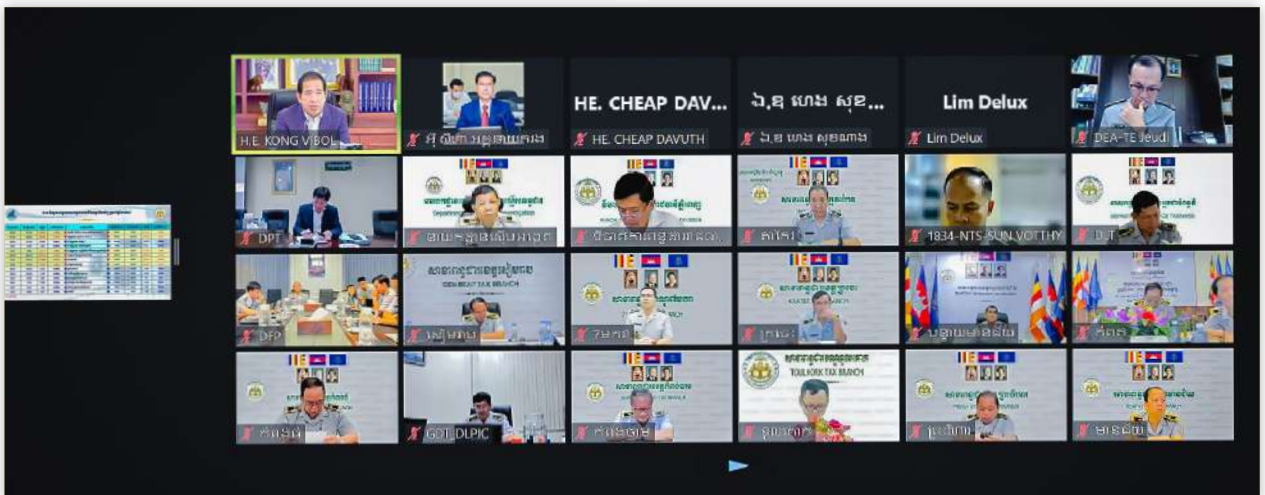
H.E. KONG VIBOL

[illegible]

HE. CHEAP DAV...
HE. CHEAP DAVUTH

ឯ.ឧ ហេង សុខ...
ឯ.ឧ ហេង សុខ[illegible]

Lim Delux
Lim Delux

DEA-TE Jeudi

DPT

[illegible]

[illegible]

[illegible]

1834-NTS-SUN VOTTHY

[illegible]

DFP

SIEM REAP TAX BRANCH

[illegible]

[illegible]

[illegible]

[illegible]

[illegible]

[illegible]

GDT_DLPIC

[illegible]

TOUL KORK TAX BRANCH

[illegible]

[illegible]

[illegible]